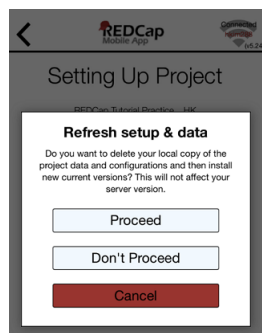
REDCap Mobile App

Connected

v5.24

Setting Up Project

REDCap Tutorial Practice - HK

Refresh setup & data

Do you want to delete your local copy of the project data and configurations and then install new current versions? This will not affect your server version.

Proceed

Don't Proceed

Cancel